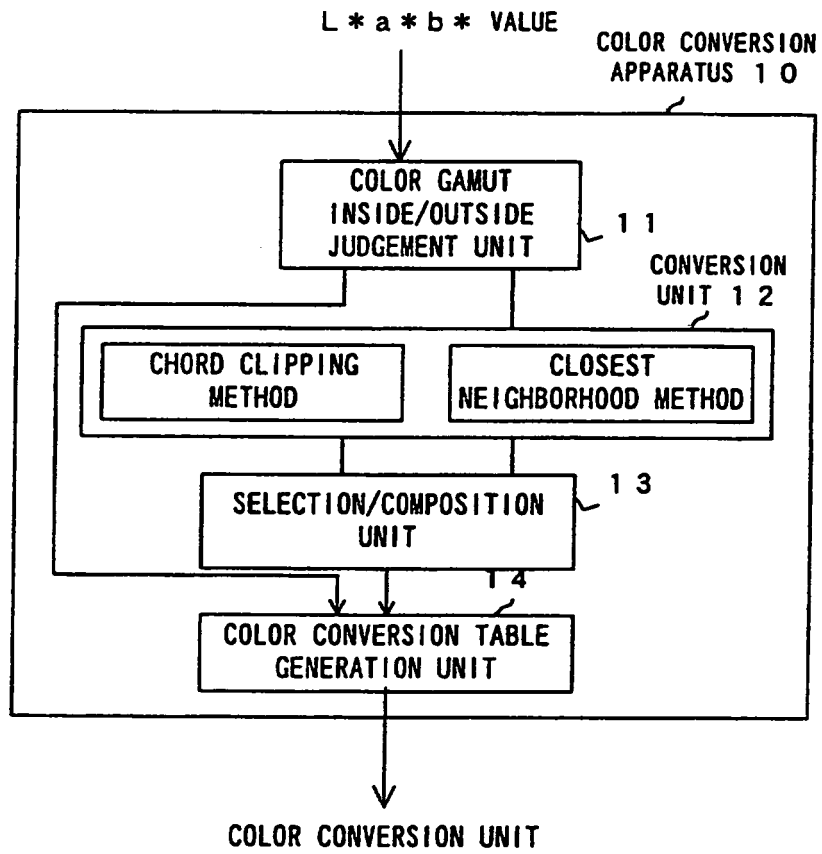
L * a * b * VALUE

COLOR CONVERSION APPARATUS 10

COLOR GAMUT INSIDE/OUTSIDE JUDGEMENT UNIT

11

CONVERSION UNIT 12

CHORD CLIPPING METHOD

CLOSEST NEIGHBORHOOD METHOD

13

SELECTION/COMPOSITION UNIT

14

COLOR CONVERSION TABLE GENERATION UNIT

COLOR CONVERSION UNIT